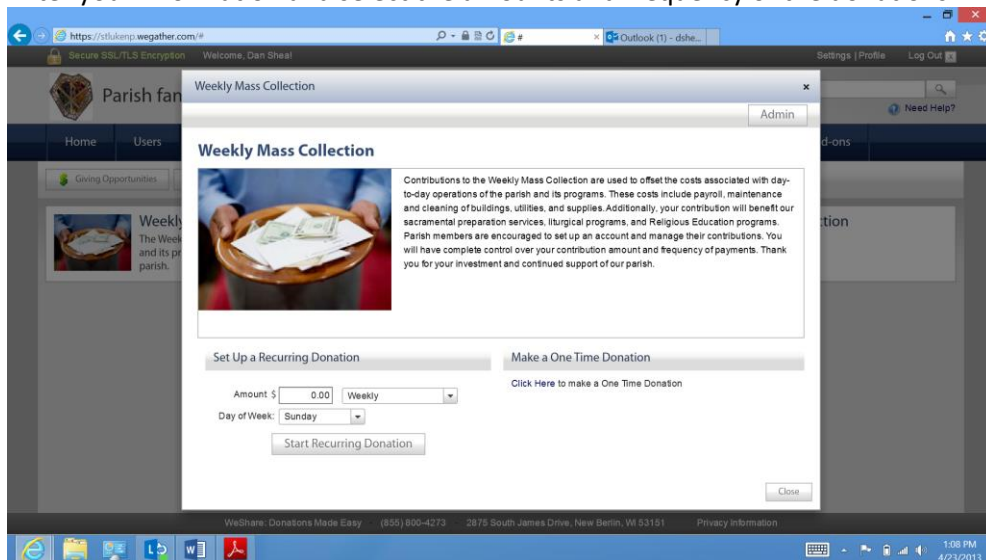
https://stlukenp.wegather.com/#

Outlook (1) - dshe...

Secure SSL/TLS Encryption Welcome, Dan Sheal

Settings | Profile Log Out

Parish fan

Need Help?

Home Users

d-ons

Giving Opportunities

Weekl
The Week
and its pr
parish.

ction

Weekly Mass Collection

Admin

Weekly Mass Collection

Contributions to the Weekly Mass Collection are used to offset the costs associated with day-to-day operations of the parish and its programs. These costs include payroll, maintenance and cleaning of buildings, utilities, and supplies. Additionally, your contribution will benefit our sacramental preparation services, liturgical programs, and Religious Education programs. Parish members are encouraged to set up an account and manage their contributions. You will have complete control over your contribution amount and frequency of payments. Thank you for your investment and continued support of our parish.

Set Up a Recurring Donation

Amount $ 0.00 Weekly

Day of Week: Sunday

Start Recurring Donation

Make a One Time Donation

Click Here to make a One Time Donation

Close

WeShare: Donations Made Easy (855) 800-4273 2875 South James Drive, New Berlin, WI 53151 Privacy Information

1:08 PM
4/23/2013